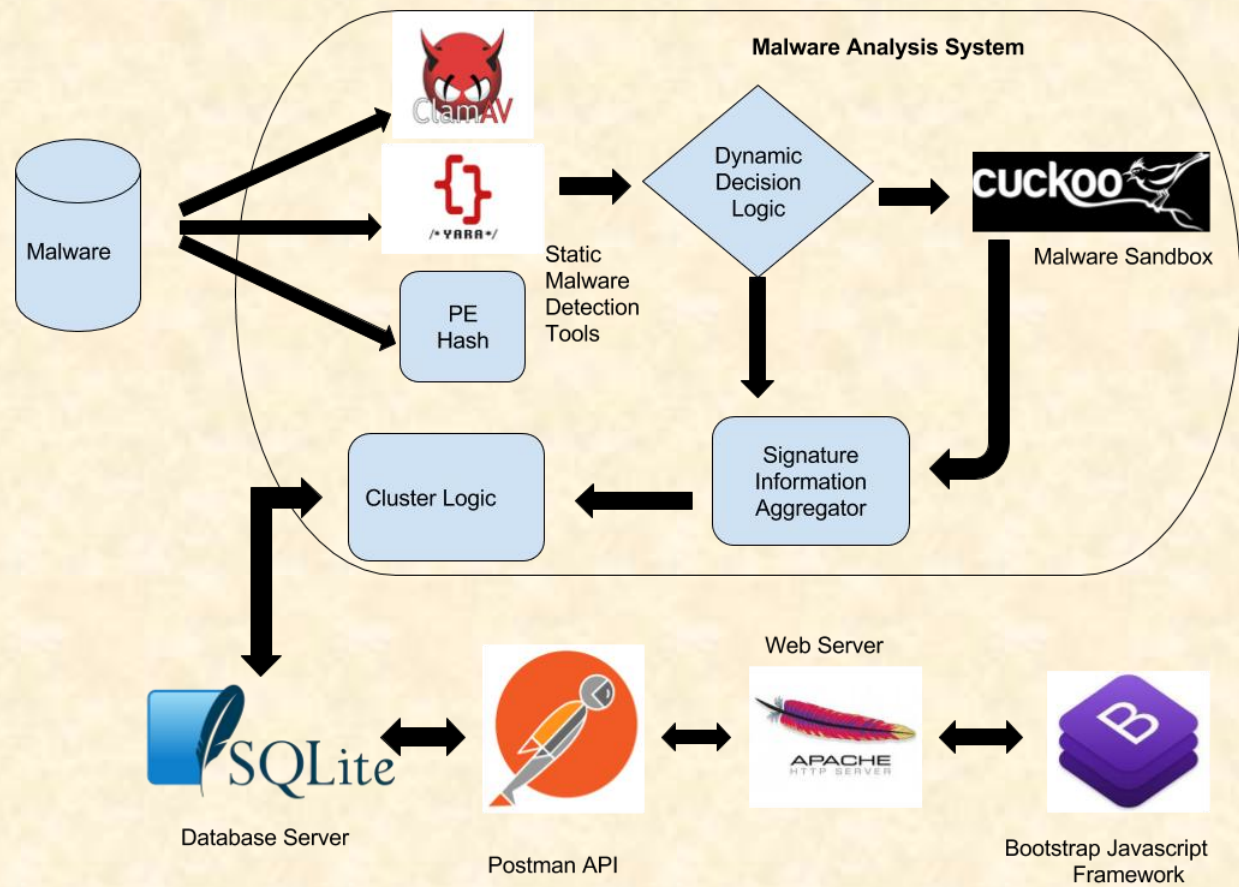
Malware Analysis System

ClamAV

{ }
/* YARA */

Malware

PE Hash

Static Malware Detection Tools

Dynamic Decision Logic

cuckoo

Malware Sandbox

Signature Information Aggregator

Cluster Logic

SQLite

Database Server

Postman API

Web Server

APACHE
HTTP SERVER

B

Bootstrap Javascript Framework